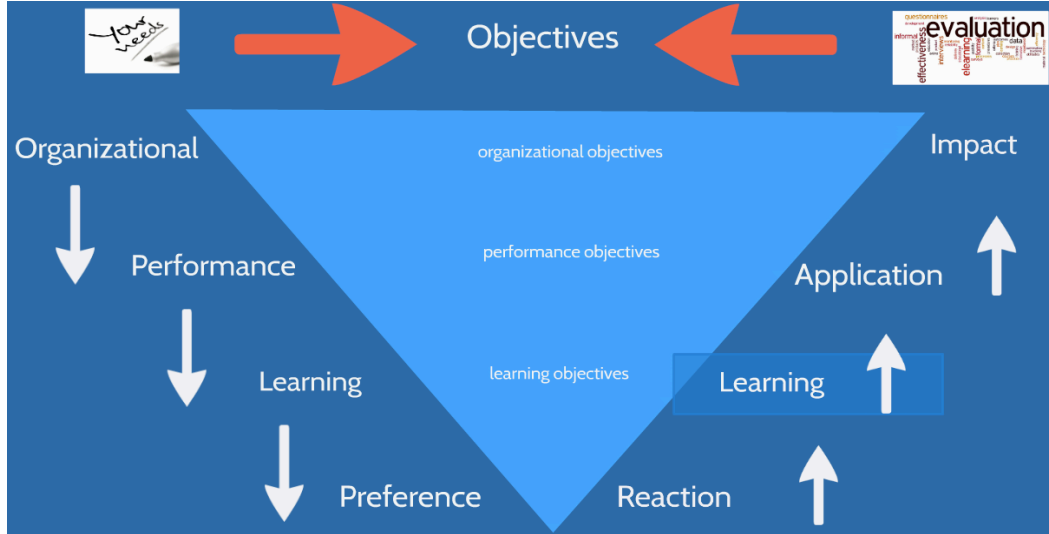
Your needs

Objectives

questionnaires evaluation effectiveness elearning data informal

Organizational

Performance

Learning

Preference

organizational objectives

performance objectives

learning objectives

Impact

Application

Learning

Reaction